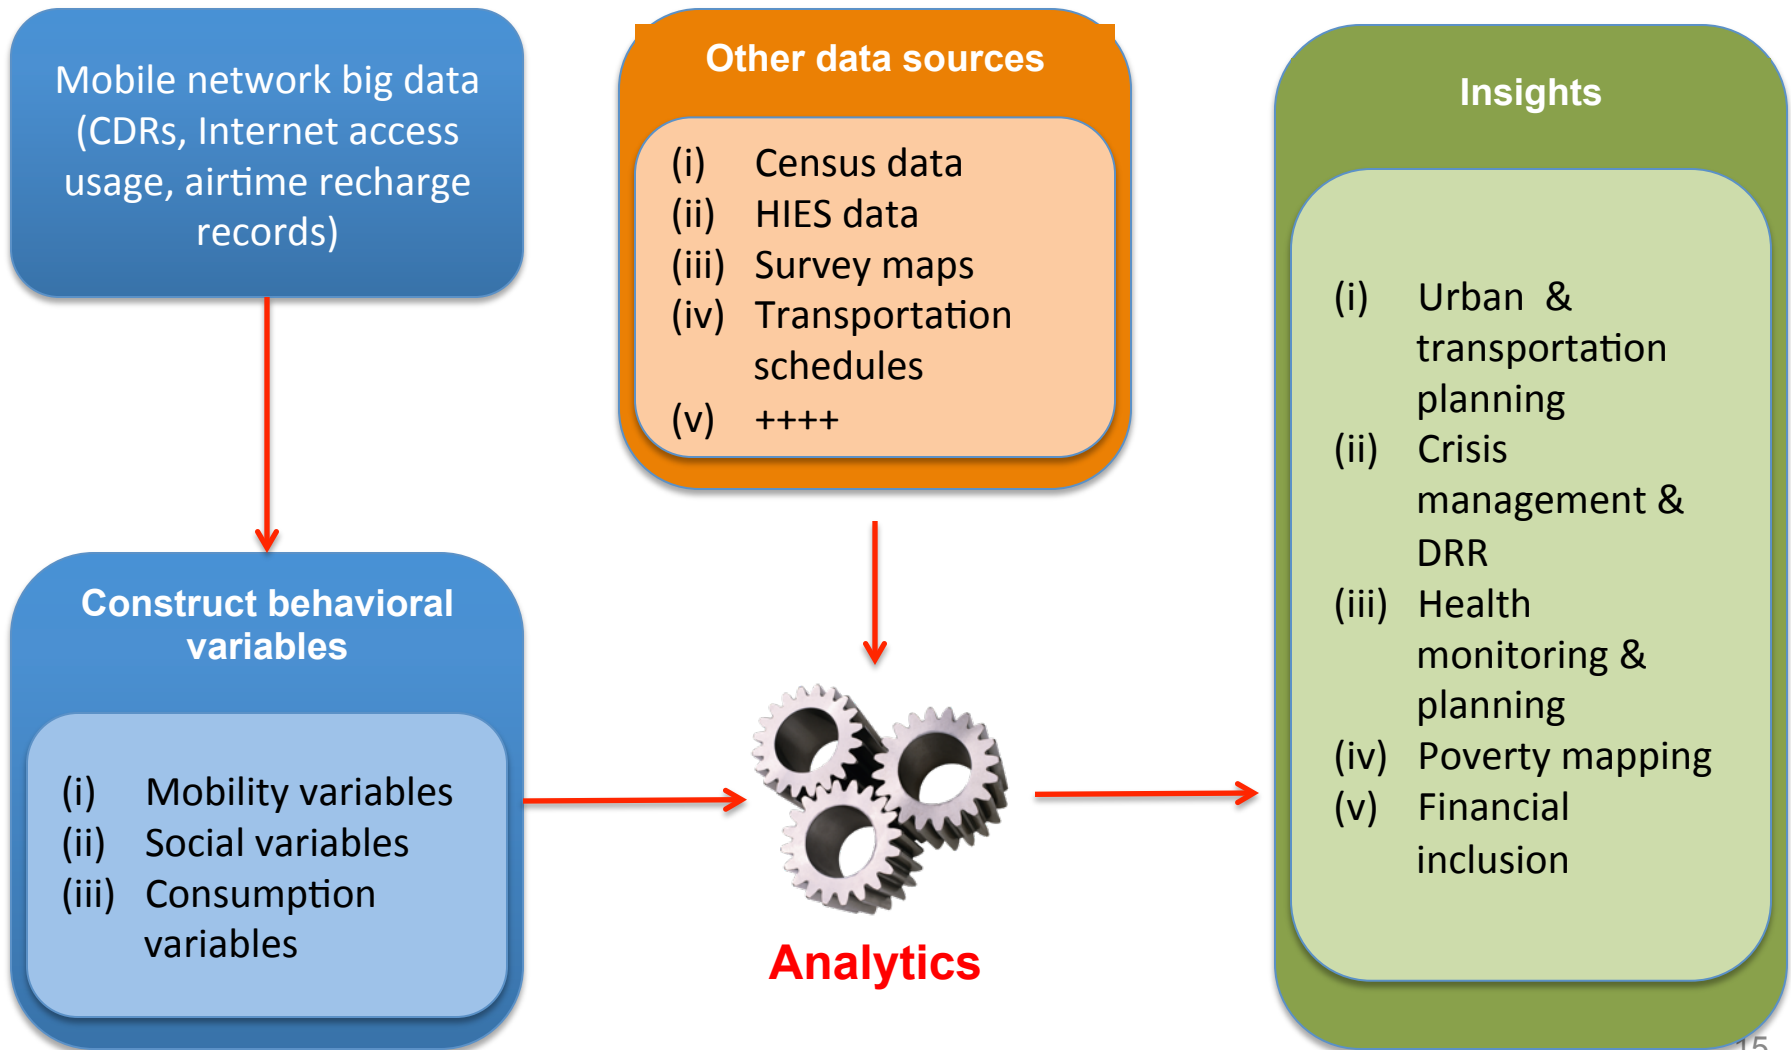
Mobile network big data (CDRs, Internet access usage, airtime recharge records)

Other data sources

(i) Census data
(ii) HIES data
(iii) Survey maps
(iv) Transportation schedules
(v) ++++

Insights

(i) Urban & transportation planning
(ii) Crisis management & DRR
(iii) Health monitoring & planning
(iv) Poverty mapping
(v) Financial inclusion

Construct behavioral variables

(i) Mobility variables
(ii) Social variables
(iii) Consumption variables

Analytics

15